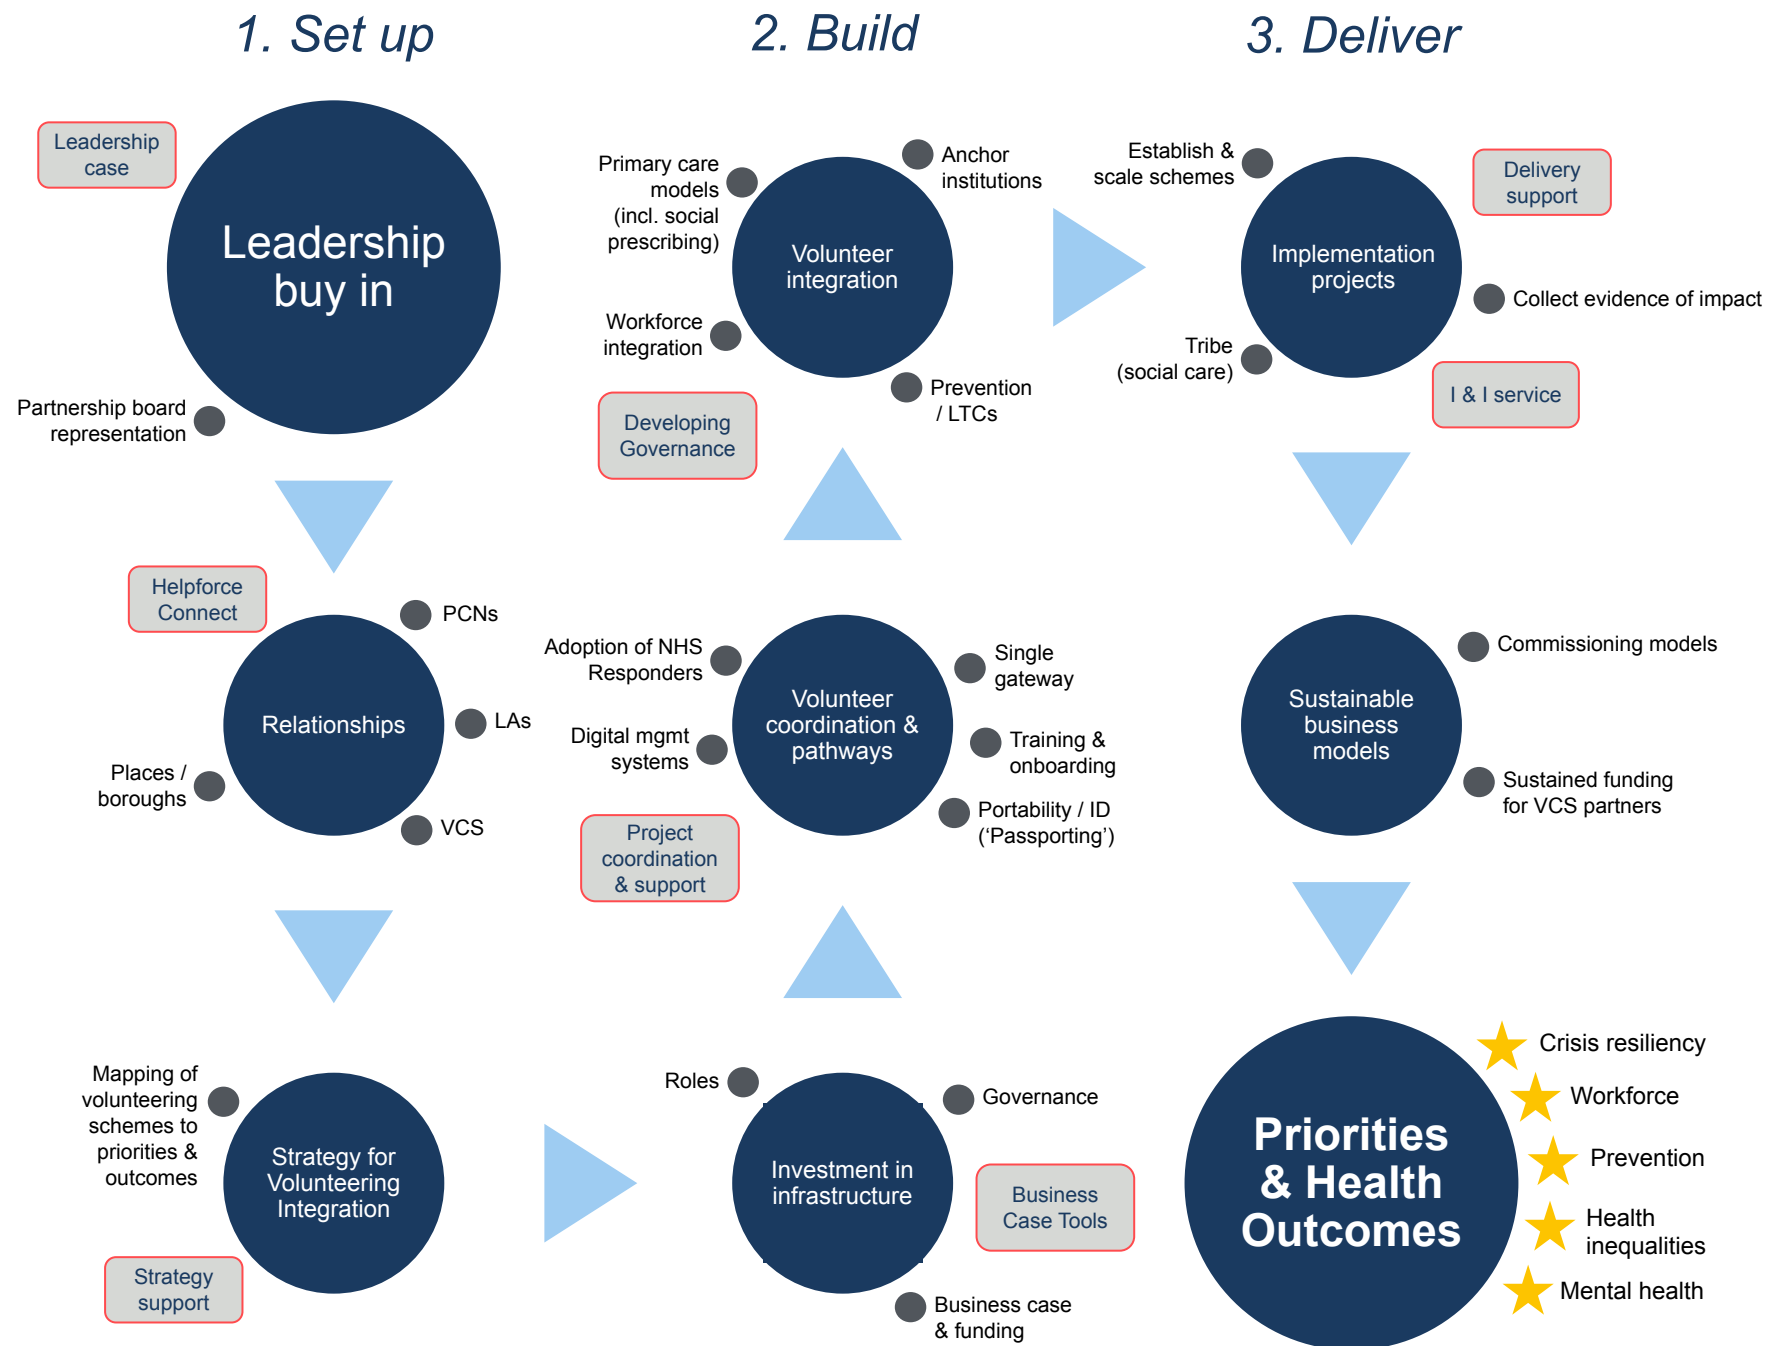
1. Set up

2. Build

3. Deliver

Leadership case

Leadership buy in

Partnership board representation

Helpforce Connect

Relationships

PCNs

LAs

Places / boroughs

VCS

Mapping of volunteering schemes to priorities & outcomes

Strategy for Volunteering Integration

Strategy support

Primary care models (incl. social prescribing)

Anchor institutions

Volunteer integration

Workforce integration

Prevention / LTCs

Developing Governance

Adoption of NHS Responders

Single gateway

Volunteer coordination & pathways

Digital mgmt systems

Training & onboarding

Portability / ID (‘Passporting’)

Project coordination & support

Roles

Governance

Investment in infrastructure

Business Case Tools

Business case & funding

Establish & scale schemes

Delivery support

Implementation projects

Collect evidence of impact

Tribe (social care)

I & I service

Commissioning models

Sustainable business models

Sustained funding for VCS partners

Priorities & Health Outcomes

Crisis resiliency

Workforce

Prevention

Health inequalities

Mental health